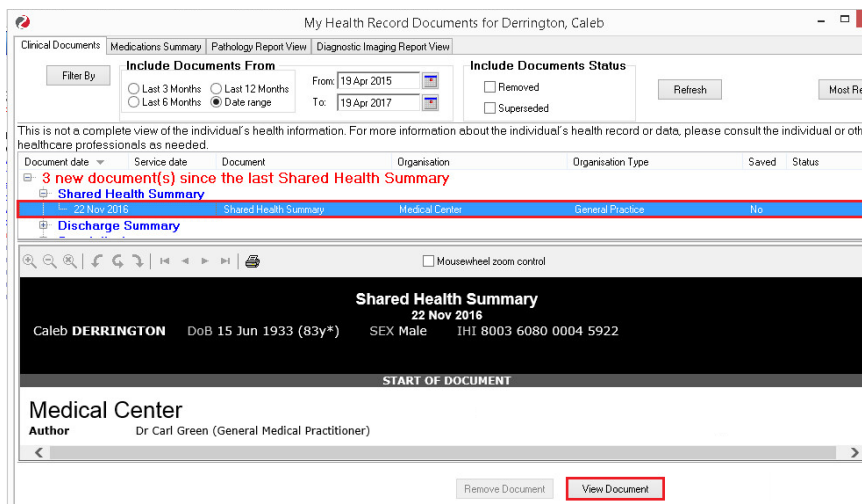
My Health Record Documents for Derrington, Caleb

Clinical Documents | Medications Summary | Pathology Report View | Diagnostic Imaging Report View

Filter By

Include Documents From
Last 3 Months
Last 12 Months
Last 6 Months
Date range

From: 19 Apr 2015
To: 19 Apr 2017

Include Documents Status
Removed
Superseded

Refresh

Most Re

This is not a complete view of the individual's health information. For more information about the individual's health record or data, please consult the individual or oth healthcare professionals as needed.

| Document date | Service date | Document | Organisation | Organisation Type | Saved | Status |
|---|---|---|---|---|---|---|
| 3 new document(s) since the last Shared Health Summary | | | | | | |
| Shared Health Summary | | | | | | |
| 22 Nov 2016 | | Shared Health Summary | Medical Center | General Practice | No | |
| Discharge Summary | | | | | | |

Mousewheel zoom control

Shared Health Summary
22 Nov 2016
Caleb DERRINGTON DoB 15 Jun 1933 (83y*) SEX Male IHI 8003 6080 0004 5922

START OF DOCUMENT

Medical Center
Author Dr Carl Green (General Medical Practitioner)

Remove Document
View Document